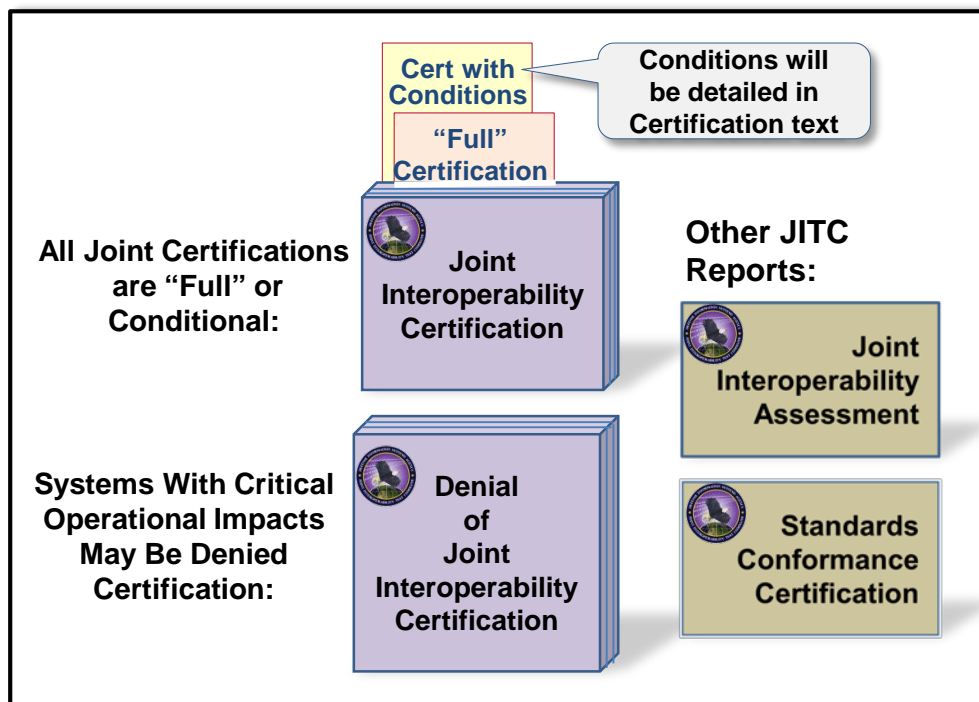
Cert with Conditions

Conditions will be detailed in Certification text

"Full" Certification

All Joint Certifications are "Full" or Conditional:

Joint Interoperability Certification

Other JITC Reports:

Joint Interoperability Assessment

Systems With Critical Operational Impacts May Be Denied Certification:

Denial of Joint Interoperability Certification

Standards Conformance Certification